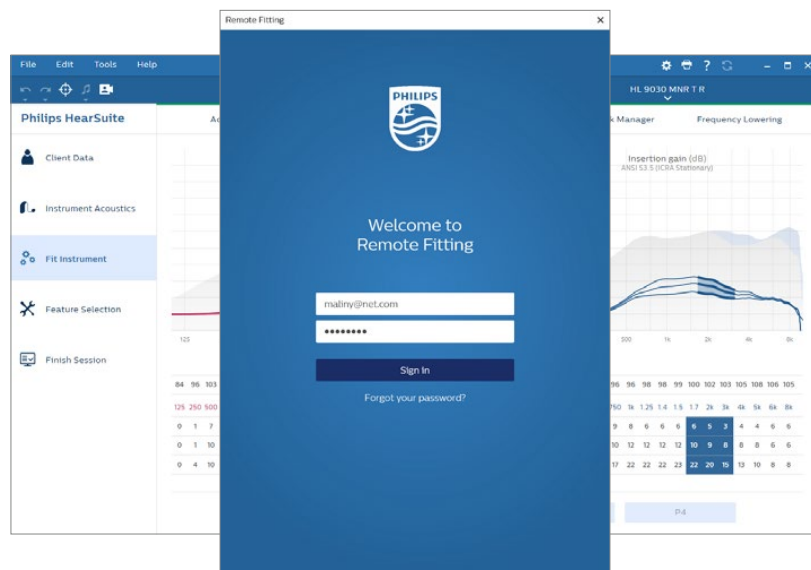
File Edit Tools Help

Philips HearSuite

Client Data

Instrument Acoustics

Fit Instrument

Feature Selection

Finish Session

Ad

125

84 96 103

125 250 500

0 1 7

0 1 10

0 4 10

Remote Fitting

PHILIPS

Welcome to Remote Fitting

maliny@net.com

•••••••••

Sign in

Forgot your password?

HL 9030 MNR T R

k Manager

Frequency Lowering

Insertion gain (dB)

ANSI S3.5 (ICRA Stationary)

500 1k 2k 4k 8k

96 96 98 98 99 100 102 103 105 108 106 105

750 1k 1.25 1.4 1.5 1.7 2k 3k 4k 5k 6k 8k

9 8 6 6 6 6 6 5 3 4 4 6 6

10 12 12 12 12 10 9 8 8 6 6

17 22 22 22 23 22 20 15 13 10 8

P4